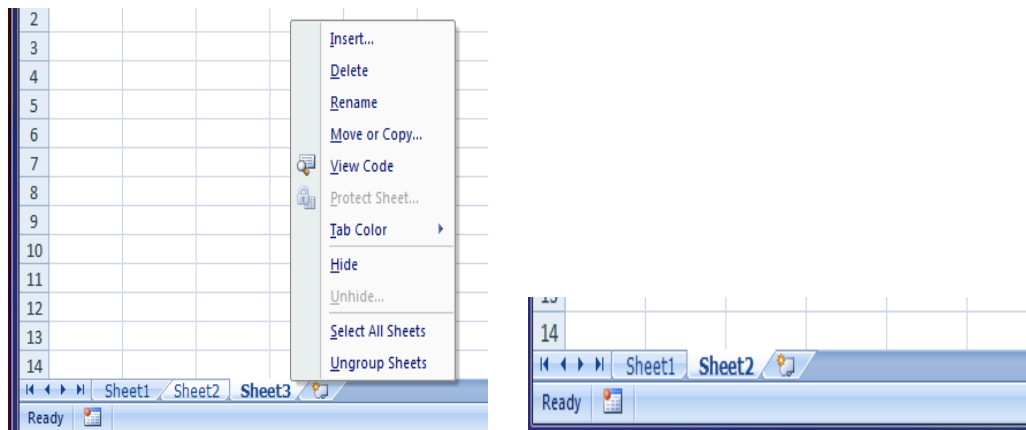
2
3
4
5
6
7
8
9
10
11
12
13
14

Insert...
Delete
Rename
Move or Copy...
View Code
Protect Sheet...
Tab Color
Hide
Unhide...
Select All Sheets
Ungroup Sheets

Sheet1 Sheet2 Sheet3
Ready

14
Sheet1 Sheet2
Ready